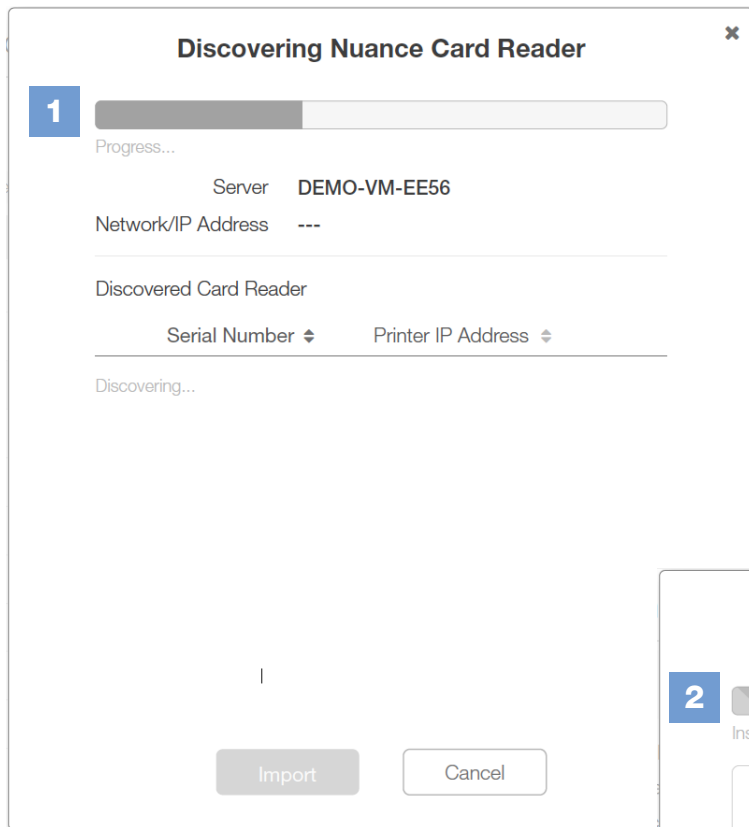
Discovering Nuance Card Reader

×

1

Progress...

Server DEMO-VM-EE56

Network/IP Address ---

Discovered Card Reader

| Serial Number ⬍ | Printer IP Address ⬍ |
|---|---|
| Discovering... | |

Import

Cancel

2

Ins